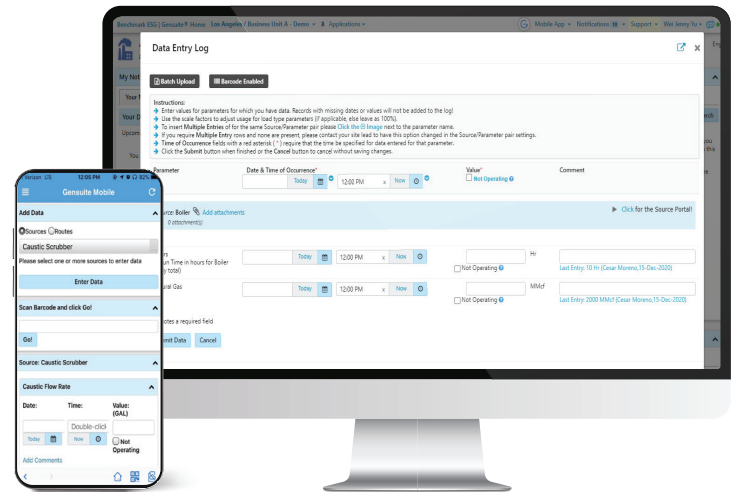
Benchmark ESG | Gensuite® Home · Los Angeles / Business Unit A - Demo · Applications · Mobile App · Notifications · Support · Wei Jenny Yu

Data Entry Log

Batch Upload
Barcode Enabled

Instructions:
Enter values for parameters for which you have data. Records with missing dates or values will not be added to the log!
Use the scale factors to adjust usage for load type parameters (if applicable, else leave as 100%).
To insert Multiple Entries of for the same Source/Parameter pair please Click the Image next to the parameter name.
If you require Multiple Entry rows and none are present, please contact your site lead to have this option changed in the Source/Parameter pair settings.
Time of Occurrence fields with a red asterisk (*) require that the time be specified for data entered for that parameter.
Click the Submit button when finished or the Cancel button to cancel without saving changes.

| Parameter | Date & Time of Occurrence* | | Value* | Comment |
|---|---|---|---|---|
| | Today | 12:00 PM x Now | Not Operating | |

Source: Boiler Add attachments
0 attachment(s)
Click for the Source Portal!

| rs Run Time in hours for Boiler y total) | Today | 12:00 PM x Now | Hr Not Operating | Last Entry: 10 Hr (Cesar Moreno,15-Dec-2020) |
|---|---|---|---|---|
| ural Gas | Today | 12:00 PM x Now | MMcf Not Operating | Last Entry: 2000 MMcf (Cesar Moreno,15-Dec-2020) |

otes a required field
mit Data Cancel

Verizon LTE 12:05 PM 62%
Gensuite Mobile
Add Data
Sources Routes
Caustic Scrubber
Please select one or more sources to enter data
Enter Data
Scan Barcode and click Go!
Go!
Source: Caustic Scrubber
Caustic Flow Rate
Date: Time: Value: (GAL)
Double-click
Today Now
Not Operating
Add Comments